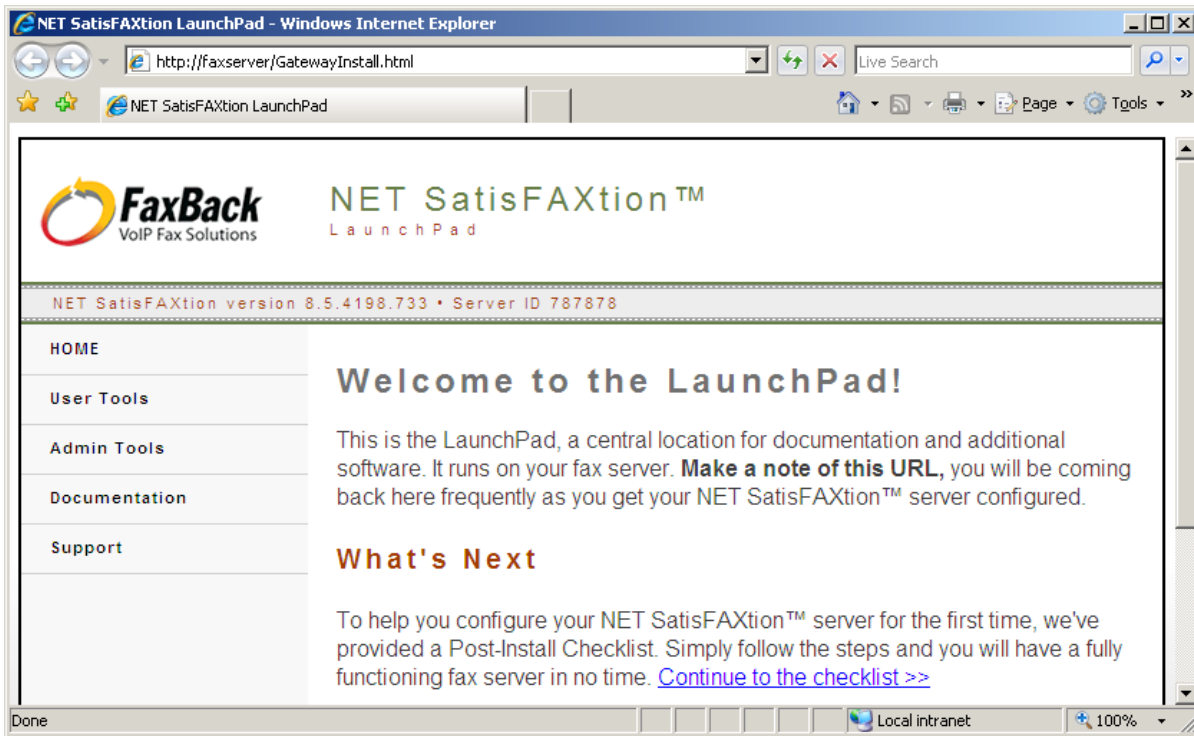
NET SatisFAXtion LaunchPad - Windows Internet Explorer

http://faxserver/GatewayInstall.html

Live Search

NET SatisFAXtion LaunchPad

Page Tools

FaxBack
VoIP Fax Solutions

NET SatisFAXtion™
LaunchPad

NET SatisFAXtion version 8.5.4198.733 • Server ID 787878

HOME

User Tools

Admin Tools

Documentation

Support

Welcome to the LaunchPad!

This is the LaunchPad, a central location for documentation and additional software. It runs on your fax server. **Make a note of this URL,** you will be coming back here frequently as you get your NET SatisFAXtion™ server configured.

What's Next

To help you configure your NET SatisFAXtion™ server for the first time, we've provided a Post-Install Checklist. Simply follow the steps and you will have a fully functioning fax server in no time. Continue to the checklist >>

Done

Local intranet

100%